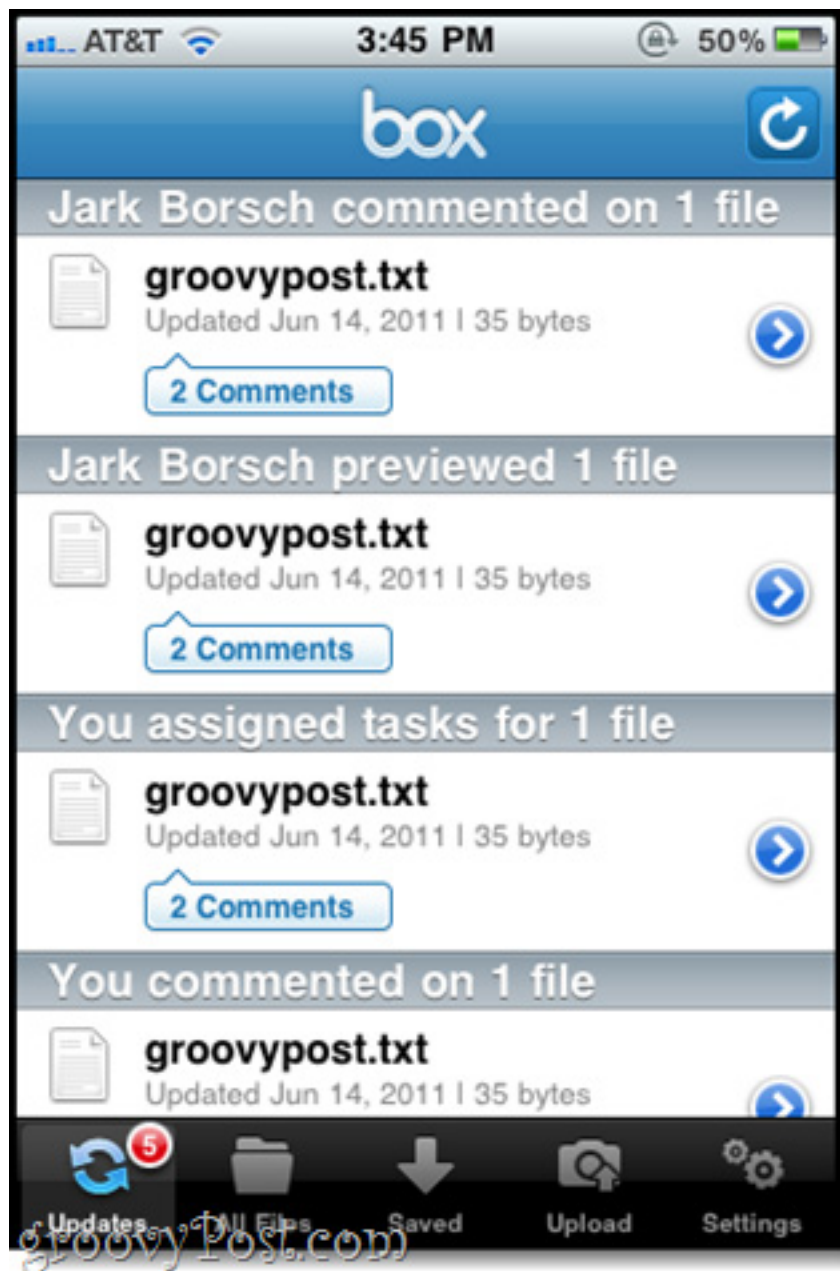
AT&T 3:45 PM 50%

box

Jark Borsch commented on 1 file

groovypost.txt
Updated Jun 14, 2011 | 35 bytes
2 Comments

Jark Borsch previewed 1 file

groovypost.txt
Updated Jun 14, 2011 | 35 bytes
2 Comments

You assigned tasks for 1 file

groovypost.txt
Updated Jun 14, 2011 | 35 bytes
2 Comments

You commented on 1 file

groovypost.txt
Updated Jun 14, 2011 | 35 bytes

5
Updates All Files Saved Upload Settings

groovyPost.com